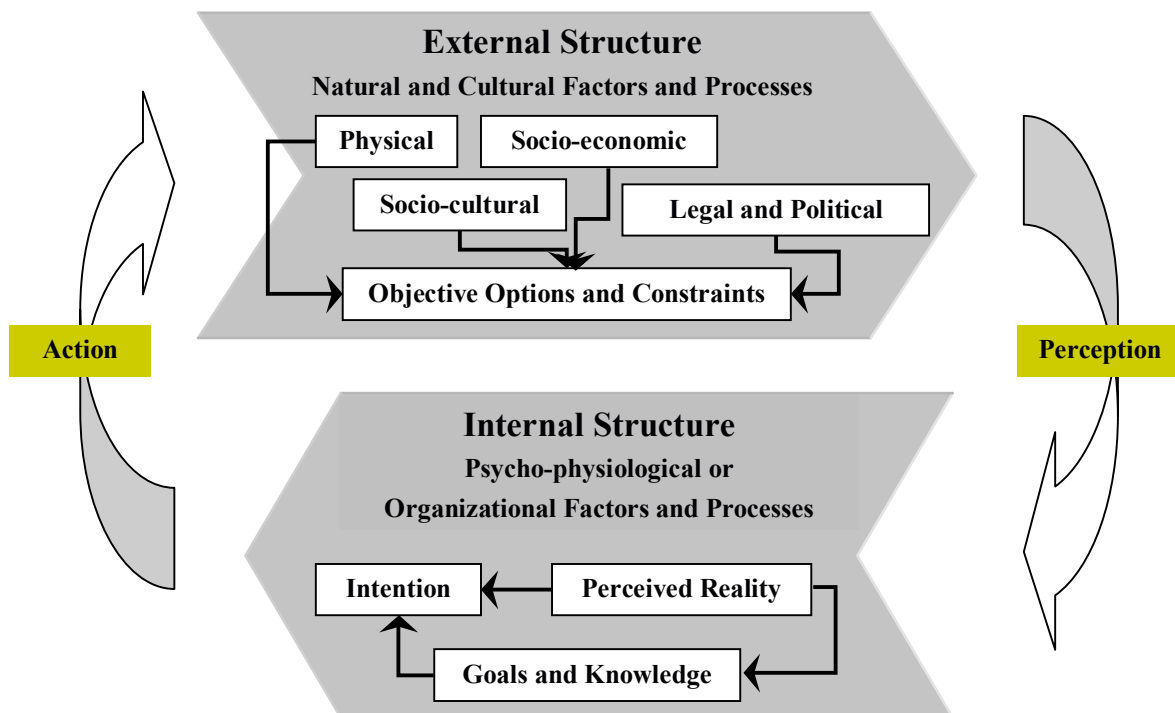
External Structure
Natural and Cultural Factors and Processes

Physical

Socio-economic

Socio-cultural

Legal and Political

Objective Options and Constraints

Action

Perception

Internal Structure
Psycho-physiological or
Organizational Factors and Processes

Intention

Perceived Reality

Goals and Knowledge